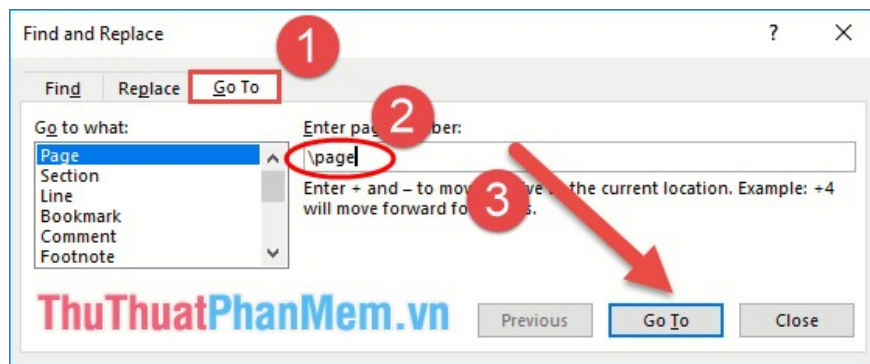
Find and Replace

?

1

Find Replace Go To

2

Go to what:

Page
Section
Line
Bookmark
Comment
Footnote

Enter pag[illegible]mber:

\page

Enter + and – to mov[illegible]ive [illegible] the current location. Example: +4 will move forward fo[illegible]s.

3

ThuThuatPhanMem.vn

Previous

Go To

Close